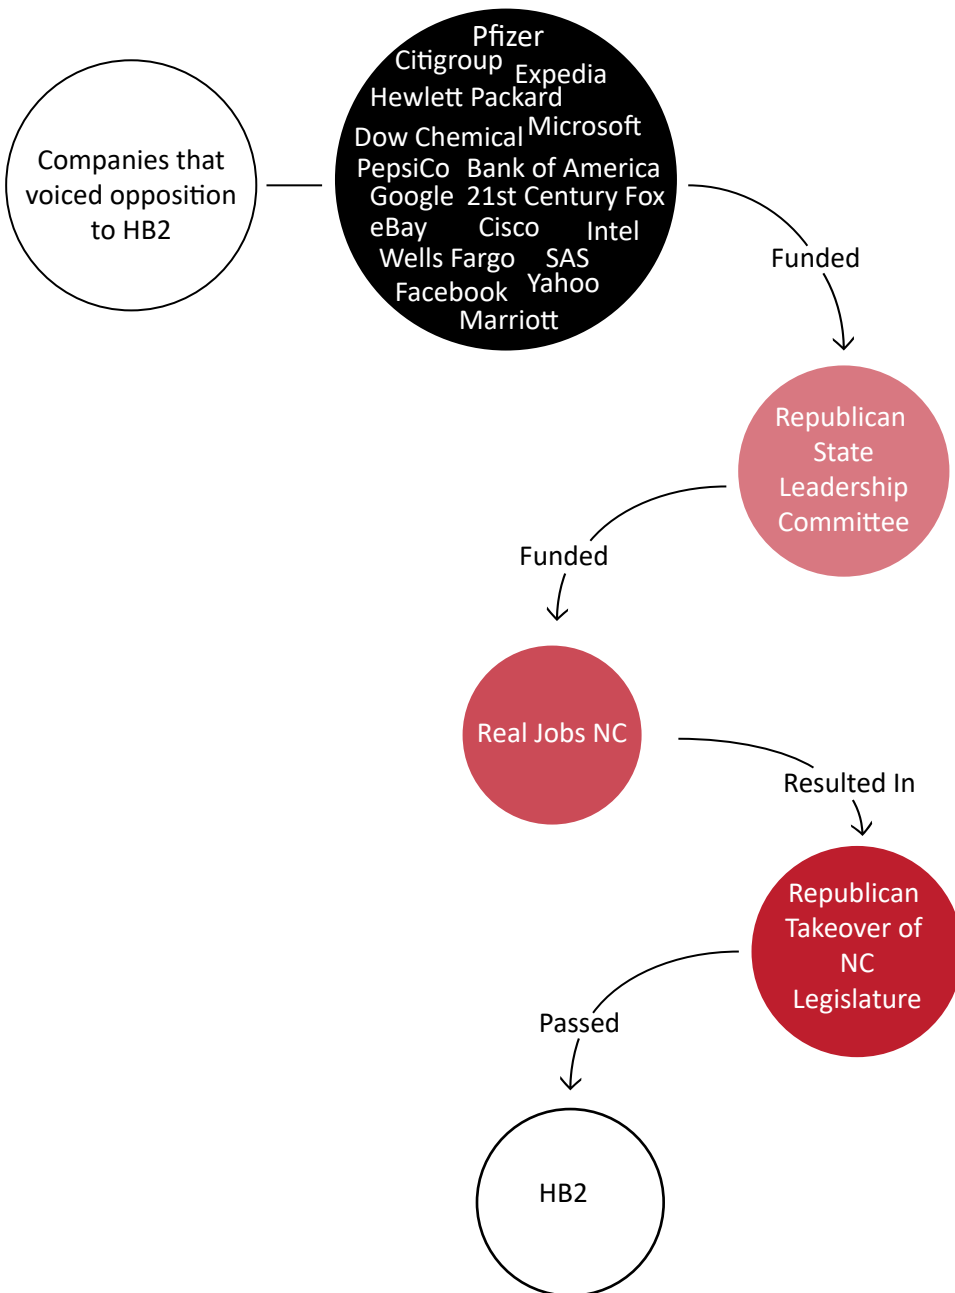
Companies that voiced opposition to HB2

Pfizer
Citigroup
Expedia
Hewlett Packard
Dow Chemical
Microsoft
PepsiCo
Bank of America
Google
21st Century Fox
eBay
Cisco
Intel
Wells Fargo
SAS
Yahoo
Facebook
Marriott

Funded

Republican State Leadership Committee

Funded

Real Jobs NC

Resulted In

Republican Takeover of NC Legislature

Passed

HB2